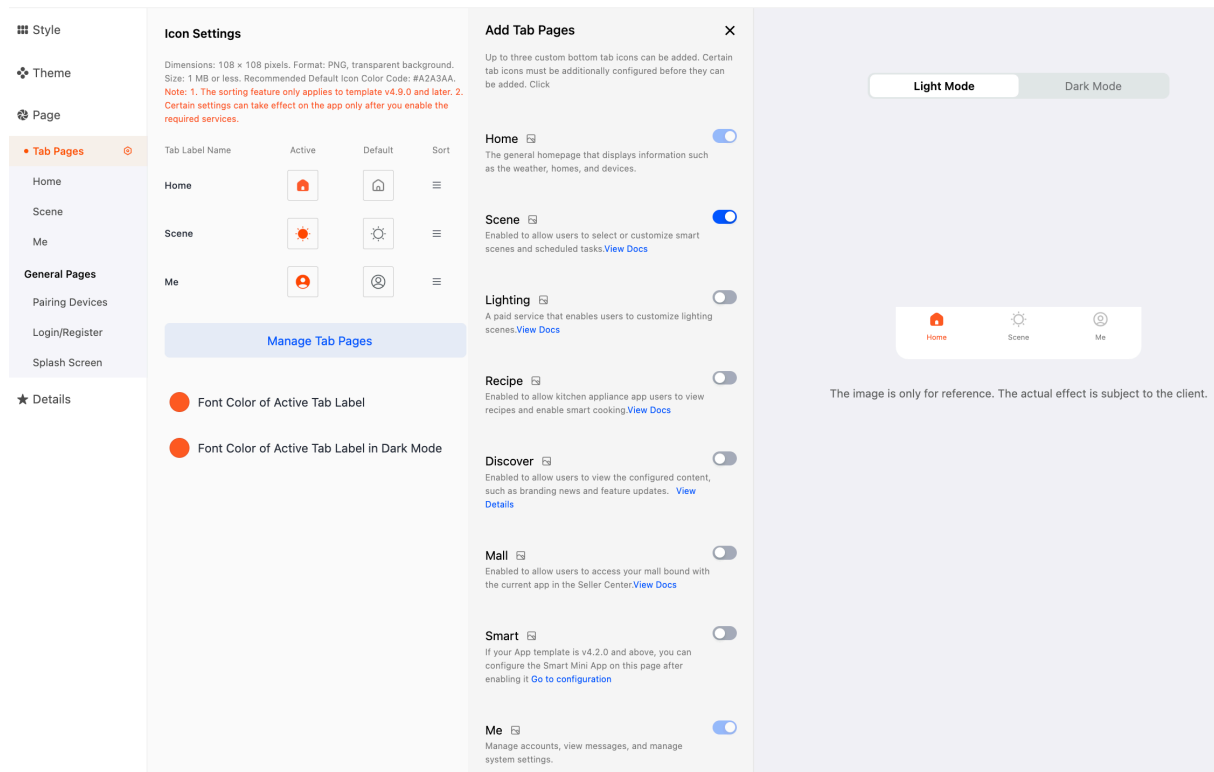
Style

Theme

Page

• Tab Pages

Home

Scene

Me

General Pages

Pairing Devices

Login/Register

Splash Screen

Details

Icon Settings

Dimensions: 108 × 108 pixels. Format: PNG, transparent background. Size: 1 MB or less. Recommended Default Icon Color Code: #A2A3AA. Note: 1. The sorting feature only applies to template v4.9.0 and later. 2. Certain settings can take effect on the app only after you enable the required services.

| Tab Label Name | Active | Default | Sort |
|---|---|---|---|
| Home | | | ≡ |
| Scene | | | ≡ |
| Me | | | ≡ |

Manage Tab Pages

Font Color of Active Tab Label

Font Color of Active Tab Label in Dark Mode

Add Tab Pages

×

Up to three custom bottom tab icons can be added. Certain tab icons must be additionally configured before they can be added. Click

Home

The general homepage that displays information such as the weather, homes, and devices.

Scene

Enabled to allow users to select or customize smart scenes and scheduled tasks.View Docs

Lighting

A paid service that enables users to customize lighting scenes.View Docs

Recipe

Enabled to allow kitchen appliance app users to view recipes and enable smart cooking.View Docs

Discover

Enabled to allow users to view the configured content, such as branding news and feature updates. View Details

Mall

Enabled to allow users to access your mall bound with the current app in the Seller Center.View Docs

Smart

If your App template is v4.2.0 and above, you can configure the Smart Mini App on this page after enabling it Go to configuration

Me

Manage accounts, view messages, and manage system settings.

Light Mode

Dark Mode

Home

Scene

Me

The image is only for reference. The actual effect is subject to the client.